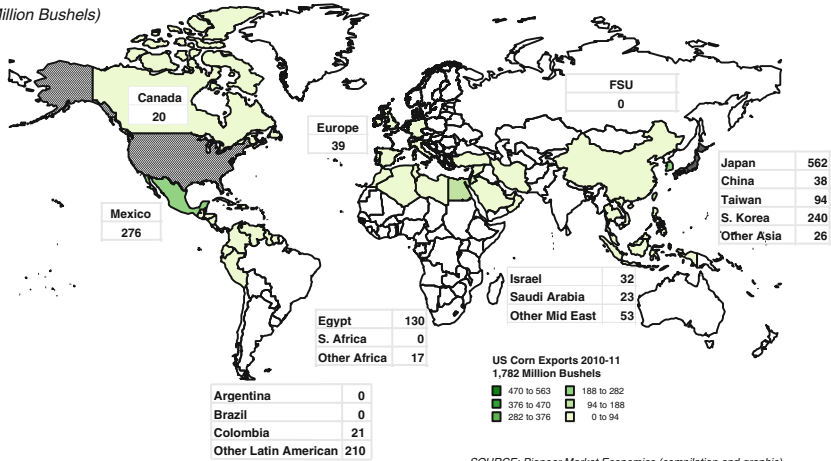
illion Bushels)

Canada
20

FSU
0

Europe
39

| Japan | 562 |
|---|---|
| China | 38 |
| Taiwan | 94 |
| S. Korea | 240 |
| Other Asia | 26 |

Mexico
276

| Israel | 32 |
|---|---|
| Saudi Arabia | 23 |
| Other Mid East | 53 |

| Egypt | 130 |
|---|---|
| S. Africa | 0 |
| Other Africa | 17 |

US Corn Exports 2010-11
1,782 Million Bushels

470 to 563
376 to 470
282 to 376
188 to 282
94 to 188
0 to 94

| Argentina | 0 |
|---|---|
| Brazil | 0 |
| Colombia | 21 |
| Other Latin American | 210 |

SOURCE: Pioneer Market Economics (compilation and graphic)